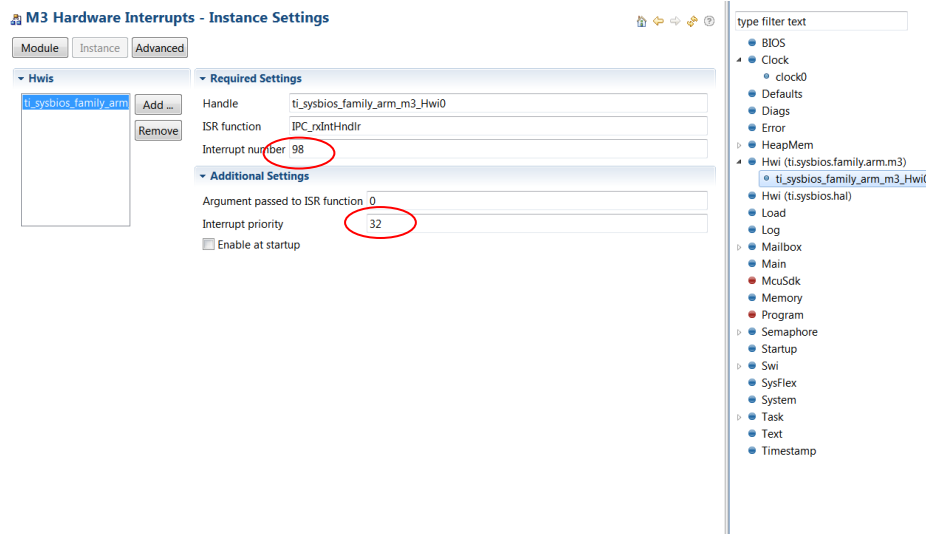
M3 Hardware Interrupts - Instance Settings

Module | Instance | Advanced

Hwis

ti_sysbios_family_arm

Add ...

Remove

Required Settings

Handle ti_sysbios_family_arm_m3_Hwi0

ISR function IPC_rxIntHndlr

Interrupt number 98

Additional Settings

Argument passed to ISR function 0

Interrupt priority 32

Enable at startup

type filter text

BIOS
Clock
clock0
Defaults
Diags
Error
HeapMem
Hwi (ti.sysbios.family.arm.m3)
ti_sysbios_family_arm_m3_Hwi0
Hwi (ti.sysbios.hal)
Load
Log
Mailbox
Main
McuSdk
Memory
Program
Semaphore
Startup
Swi
SysFlex
System
Task
Text
Timestamp